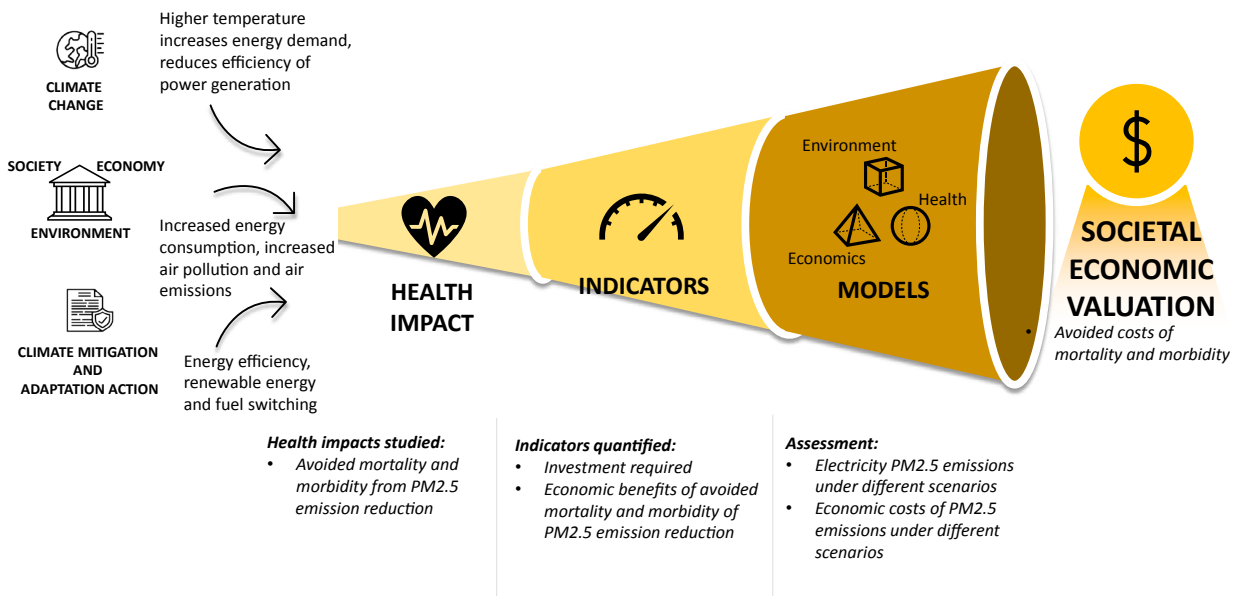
CLIMATE CHANGE

Higher temperature increases energy demand, reduces efficiency of power generation

SOCIETY ECONOMY

ENVIRONMENT

Increased energy consumption, increased air pollution and air emissions

CLIMATE MITIGATION AND ADAPTATION ACTION

Energy efficiency, renewable energy and fuel switching

HEALTH IMPACT

INDICATORS

Environment

Health

Economics

MODELS

$

SOCIETAL ECONOMIC VALUATION

• Avoided costs of mortality and morbidity

Health impacts studied:
• Avoided mortality and morbidity from PM2.5 emission reduction

Indicators quantified:
• Investment required
• Economic benefits of avoided mortality and morbidity of PM2.5 emission reduction

Assessment:
• Electricity PM2.5 emissions under different scenarios
• Economic costs of PM2.5 emissions under different scenarios